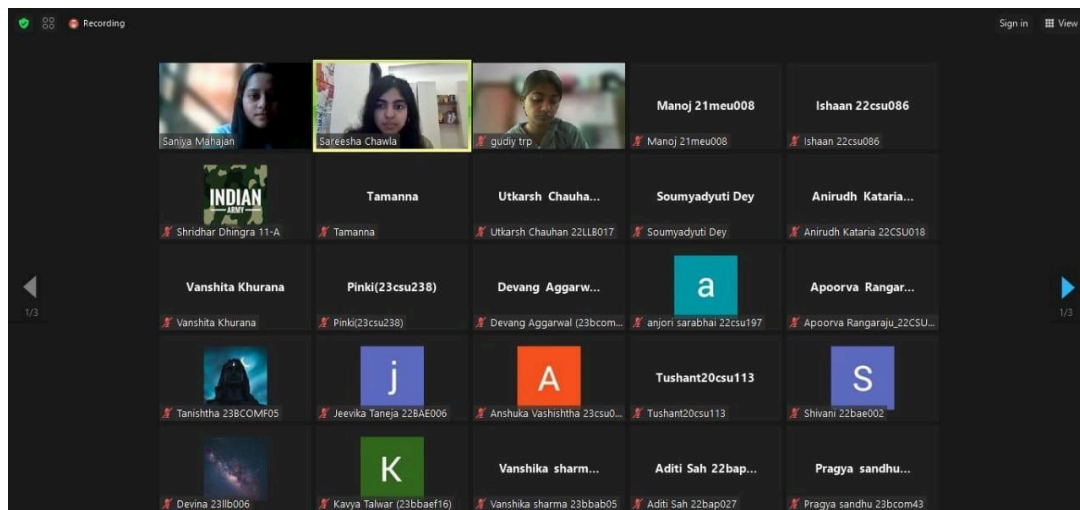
Recording

Sign in View

Saniya Mahajan
Sareesha Chawla
gudiy trp
Manoj 21meu008
Manoj 21meu008
Ishaan 22csu086
Ishaan 22csu086

INDIAN ARMY
Shridhar Dhingra 11-A
Tamanna
Tamanna
Utkarsh Chauha...
Utkarsh Chauhan 22LLB017
Soumyadyuti Dey
Soumyadyuti Dey
Anirudh Kataria...
Anirudh Kataria 22CSU018

1/3

Vanshita Khurana
Vanshita Khurana
Pinki(23csu238)
Pinki(23csu238)
Devang Aggarw...
Devang Aggarwal (23bcom...
a
anjori sarabhai 22csu197
Apoorva Rangar...
Apoorva Rangaraju_22CSU...

1/3

Tanishtha 23BCOMF05
j
Jeevika Taneja 22BAE006
A
Anshuka Vashishtha 23csu0...
Tushant20csu113
Tushant20csu113
S
Shivani 22bae002

Devina 23llb006
K
Kavya Talwar (23bbaef16)
Vanshika sharm...
Vanshika sharma 23bbab05
Aditi Sah 22bap...
Aditi Sah 22bap027
Pragya sandhu...
Pragya sandhu 23bcom43